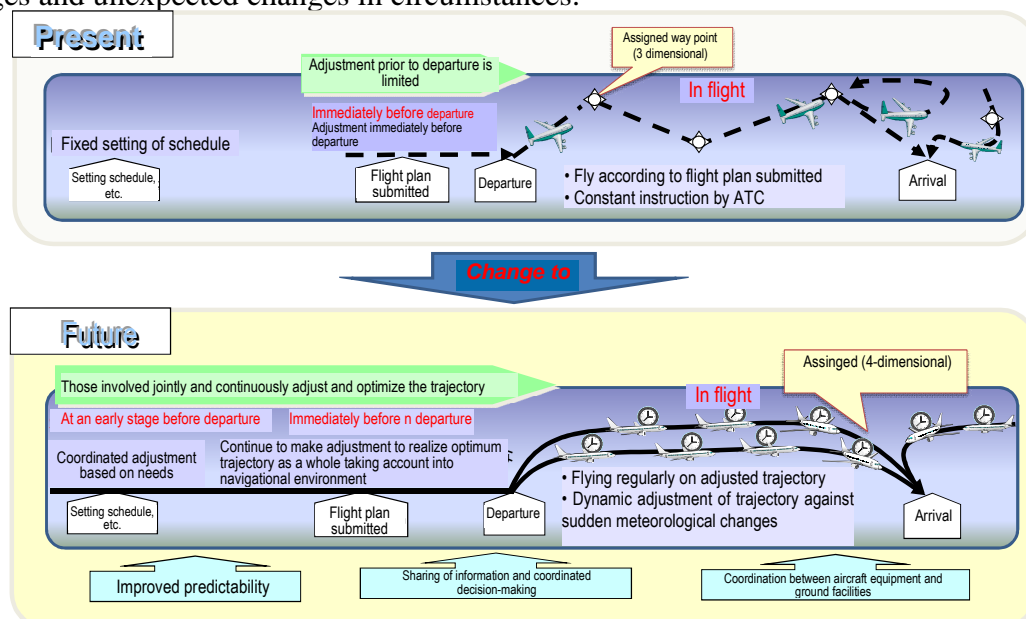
ges and unexpected changes in circumstances.

Present

Assigned way point (3 dimensional)

Adjustment prior to departure is limited

In flight

Immediately before departure
Adjustment immediately before departure

Fixed setting of schedule

Setting schedule, etc.

Flight plan submitted

Departure

• Fly according to flight plan submitted
• Constant instruction by ATC

Arrival

Change to

Future

Assinged (4-dimensional)

Those involved jointly and continuously adjust and optimize the trajectory

In flight

At an early stage before departure

Immediately before n departure

Coordinated adjustment based on needs

Continue to make adjustment to realize optimum trajectory as a whole taking account into navigational environment

• Flying regularly on adjusted trajectory
• Dynamic adjustment of trajectory against sudden meteorological changes

Setting schedule, etc.

Flight plan submitted

Departure

Arrival

Improved predictability

Sharing of information and coordinated decision-making

Coordination between aircraft equipment and ground facilities